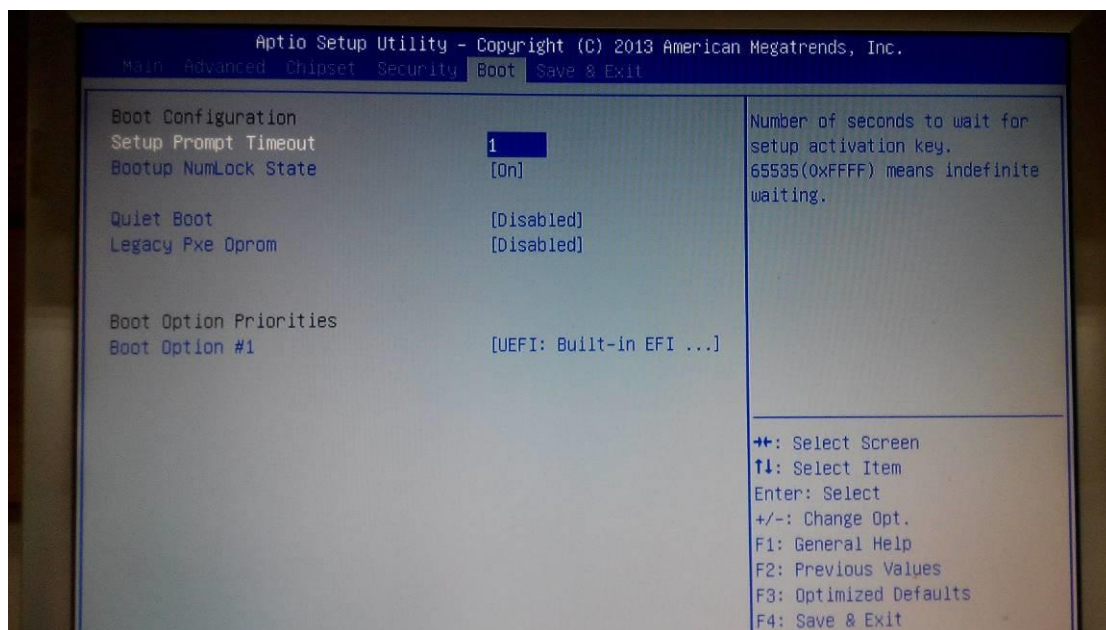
Aptio Setup Utility – Copyright (C) 2013 American Megatrends, Inc.
Main Advanced Chipset Security Boot Save & Exit

Boot Configuration
Setup Prompt Timeout 1
Bootup NumLock State [On]

Quiet Boot [Disabled]
Legacy Pxe Oprom [Disabled]

Boot Option Priorities
Boot Option #1 [UEFI: Built-in EFI ...]

Number of seconds to wait for setup activation key. 65535(0xFFFF) means indefinite waiting.

→←: Select Screen
↑↓: Select Item
Enter: Select
+/-: Change Opt.
F1: General Help
F2: Previous Values
F3: Optimized Defaults
F4: Save & Exit